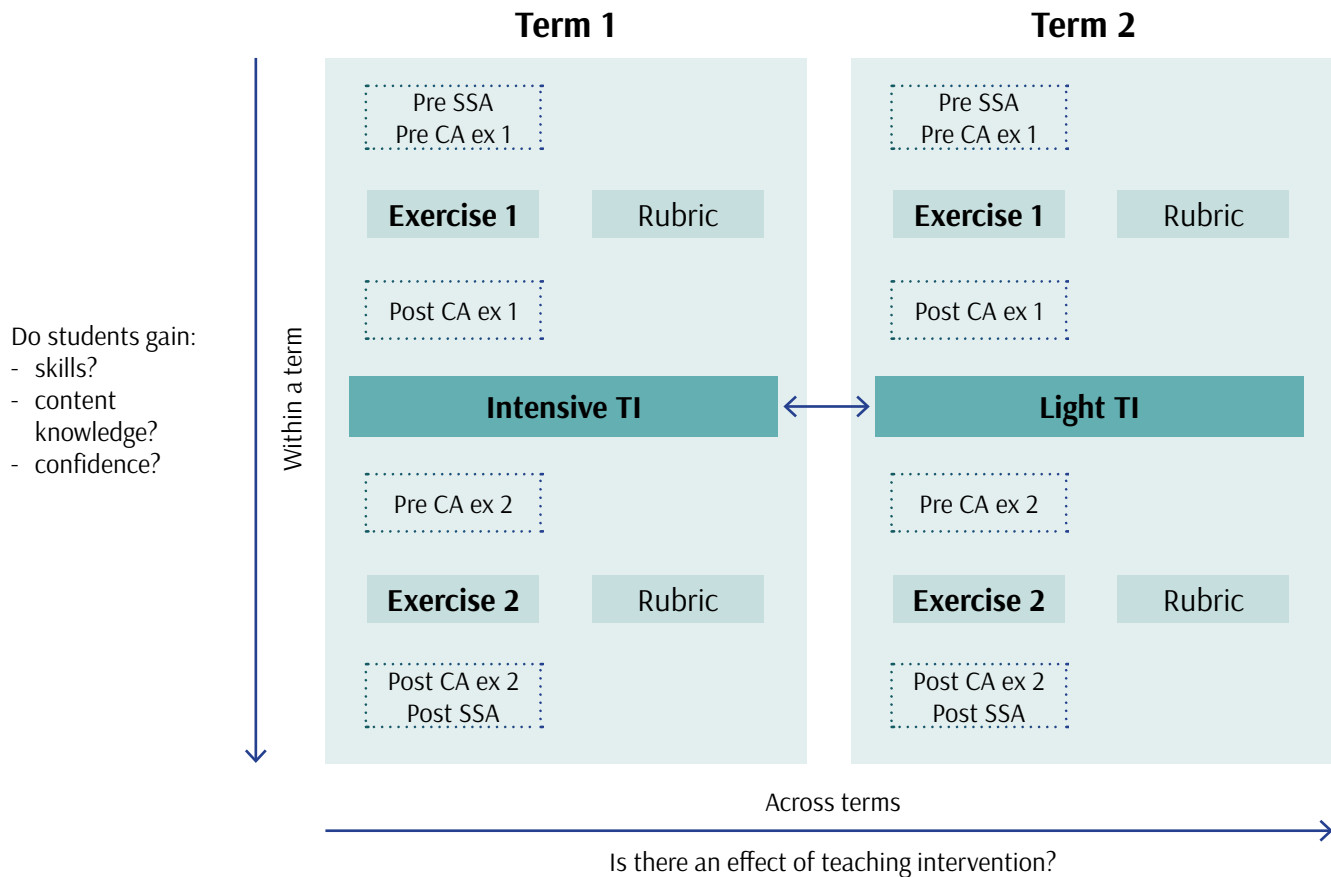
Term 1

Term 2

Do students gain:
- skills?
- content knowledge?
- confidence?

Within a term

Pre SSA
Pre CA ex 1

Exercise 1

Rubric

Post CA ex 1

Intensive TI

Pre CA ex 2

Exercise 2

Rubric

Post CA ex 2
Post SSA

Pre SSA
Pre CA ex 1

Exercise 1

Rubric

Post CA ex 1

Light TI

Pre CA ex 2

Exercise 2

Rubric

Post CA ex 2
Post SSA

Across terms

Is there an effect of teaching intervention?